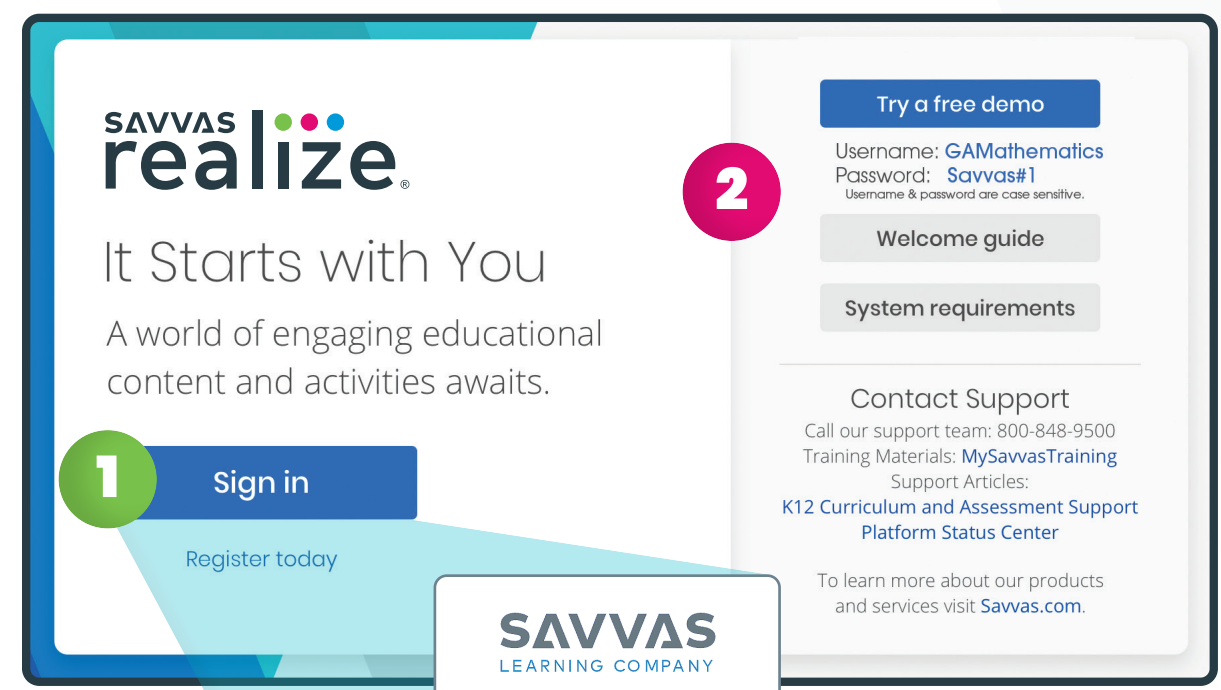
SAVVAS realize®

It Starts with You

A world of engaging educational content and activities awaits.

1

Sign in

Register today

2

Try a free demo

Username: GAMathematics
Password: Savvas#1
Username & password are case sensitive.

Welcome guide

System requirements

Contact Support

Call our support team: 800-848-9500
Training Materials: MySavvasTraining
Support Articles:
K12 Curriculum and Assessment Support
Platform Status Center

To learn more about our products and services visit Savvas.com.

SAVVAS
LEARNING COMPANY